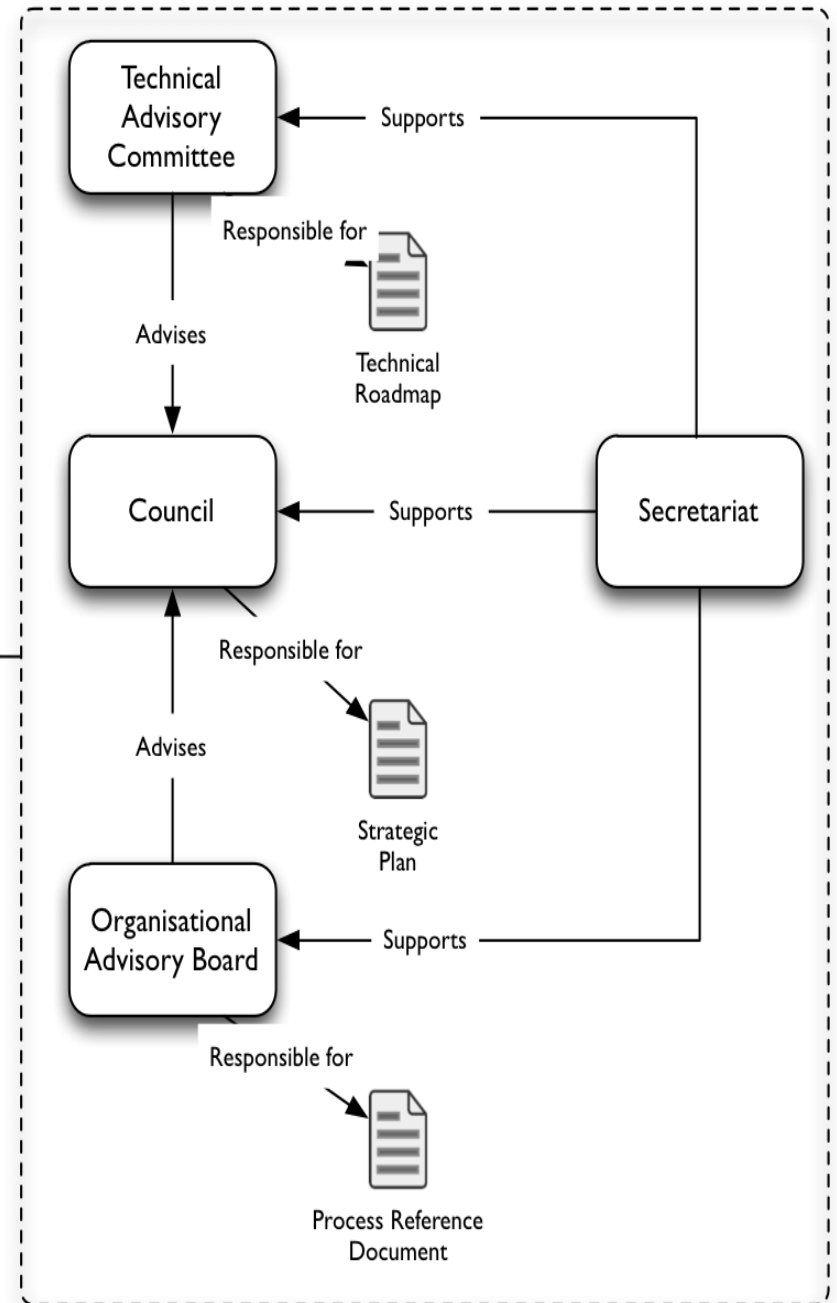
Technical Advisory Committee

Supports

Responsible for

Technical Roadmap

Advises

Council

Supports

Secretariat

Responsible for

Advises

Strategic Plan

Organisational Advisory Board

Supports

Responsible for

Process Reference Document